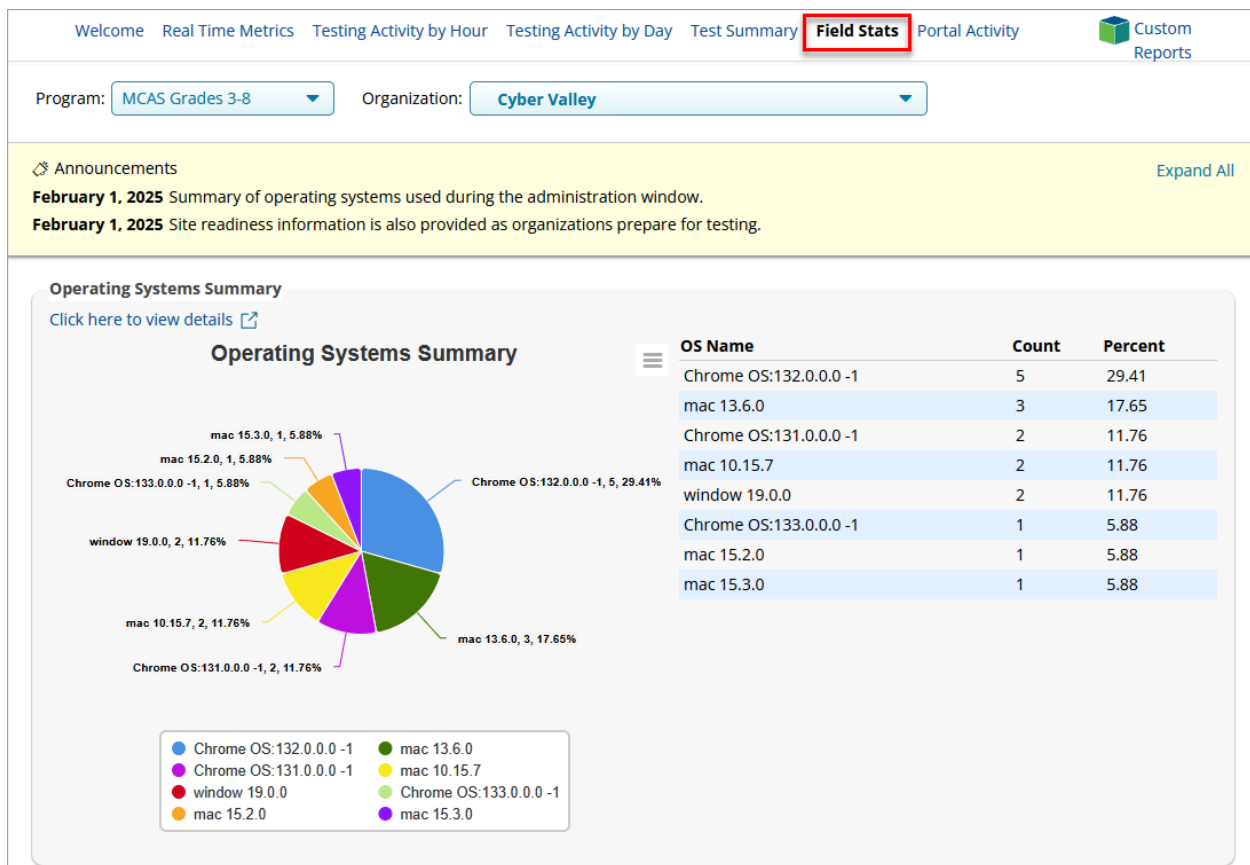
Welcome Real Time Metrics Testing Activity by Hour Testing Activity by Day Test Summary Field Stats Portal Activity Custom Reports

Program: MCAS Grades 3-8 Organization: Cyber Valley

Announcements
Expand All
**February 1, 2025** Summary of operating systems used during the administration window.
**February 1, 2025** Site readiness information is also provided as organizations prepare for testing.

Operating Systems Summary
Click here to view details

Operating Systems Summary

mac 15.3.0, 1, 5.88%
mac 15.2.0, 1, 5.88%
Chrome OS:133.0.0.0 -1, 1, 5.88%
Chrome OS:132.0.0.0 -1, 5, 29.41%
window 19.0.0, 2, 11.76%
mac 10.15.7, 2, 11.76%
mac 13.6.0, 3, 17.65%
Chrome OS:131.0.0.0 -1, 2, 11.76%

Chrome OS:132.0.0.0 -1
mac 13.6.0
Chrome OS:131.0.0.0 -1
mac 10.15.7
window 19.0.0
Chrome OS:133.0.0.0 -1
mac 15.2.0
mac 15.3.0

| OS Name | Count | Percent |
|---|---|---|
| Chrome OS:132.0.0.0 -1 | 5 | 29.41 |
| mac 13.6.0 | 3 | 17.65 |
| Chrome OS:131.0.0.0 -1 | 2 | 11.76 |
| mac 10.15.7 | 2 | 11.76 |
| window 19.0.0 | 2 | 11.76 |
| Chrome OS:133.0.0.0 -1 | 1 | 5.88 |
| mac 15.2.0 | 1 | 5.88 |
| mac 15.3.0 | 1 | 5.88 |